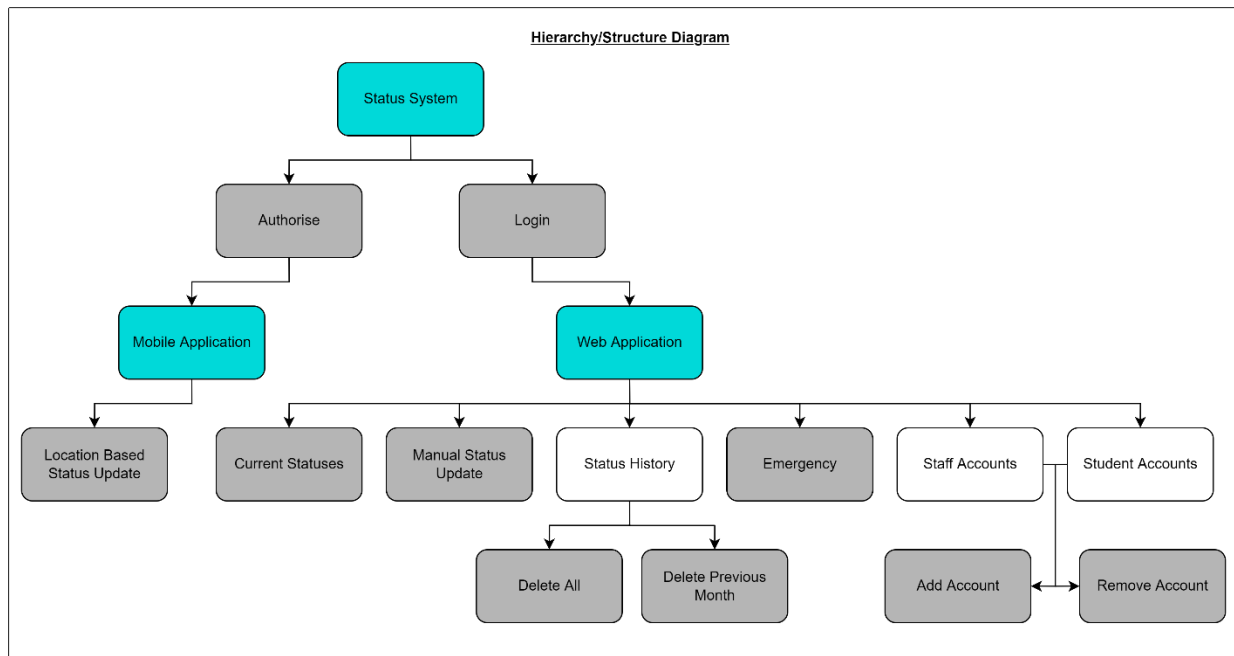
Hierarchy/Structure Diagram

Status System

Authorise

Login

Mobile Application

Web Application

Location Based Status Update

Current Statuses

Manual Status Update

Status History

Emergency

Staff Accounts

Student Accounts

Delete All

Delete Previous Month

Add Account

Remove Account